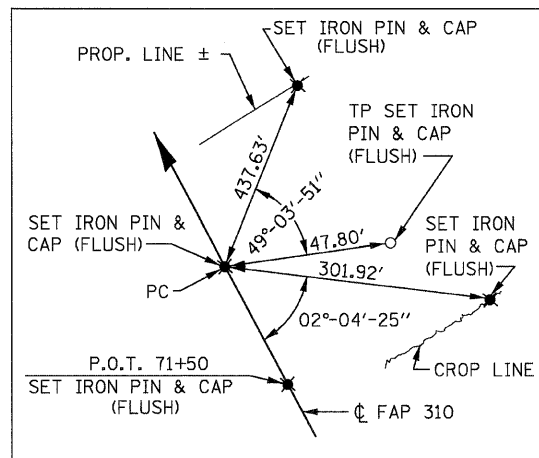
SET IRON PIN & CAP (FLUSH)

PROP. LINE ±

TP SET IRON PIN & CAP (FLUSH)

437.63'

49°-03'-51"

SET IRON PIN & CAP (FLUSH)

47.80'

SET IRON PIN & CAP (FLUSH)

301.92'

PC

02°-04'-25"

CROP LINE

P.O.T. 71+50

SET IRON PIN & CAP (FLUSH)

℄ FAP 310